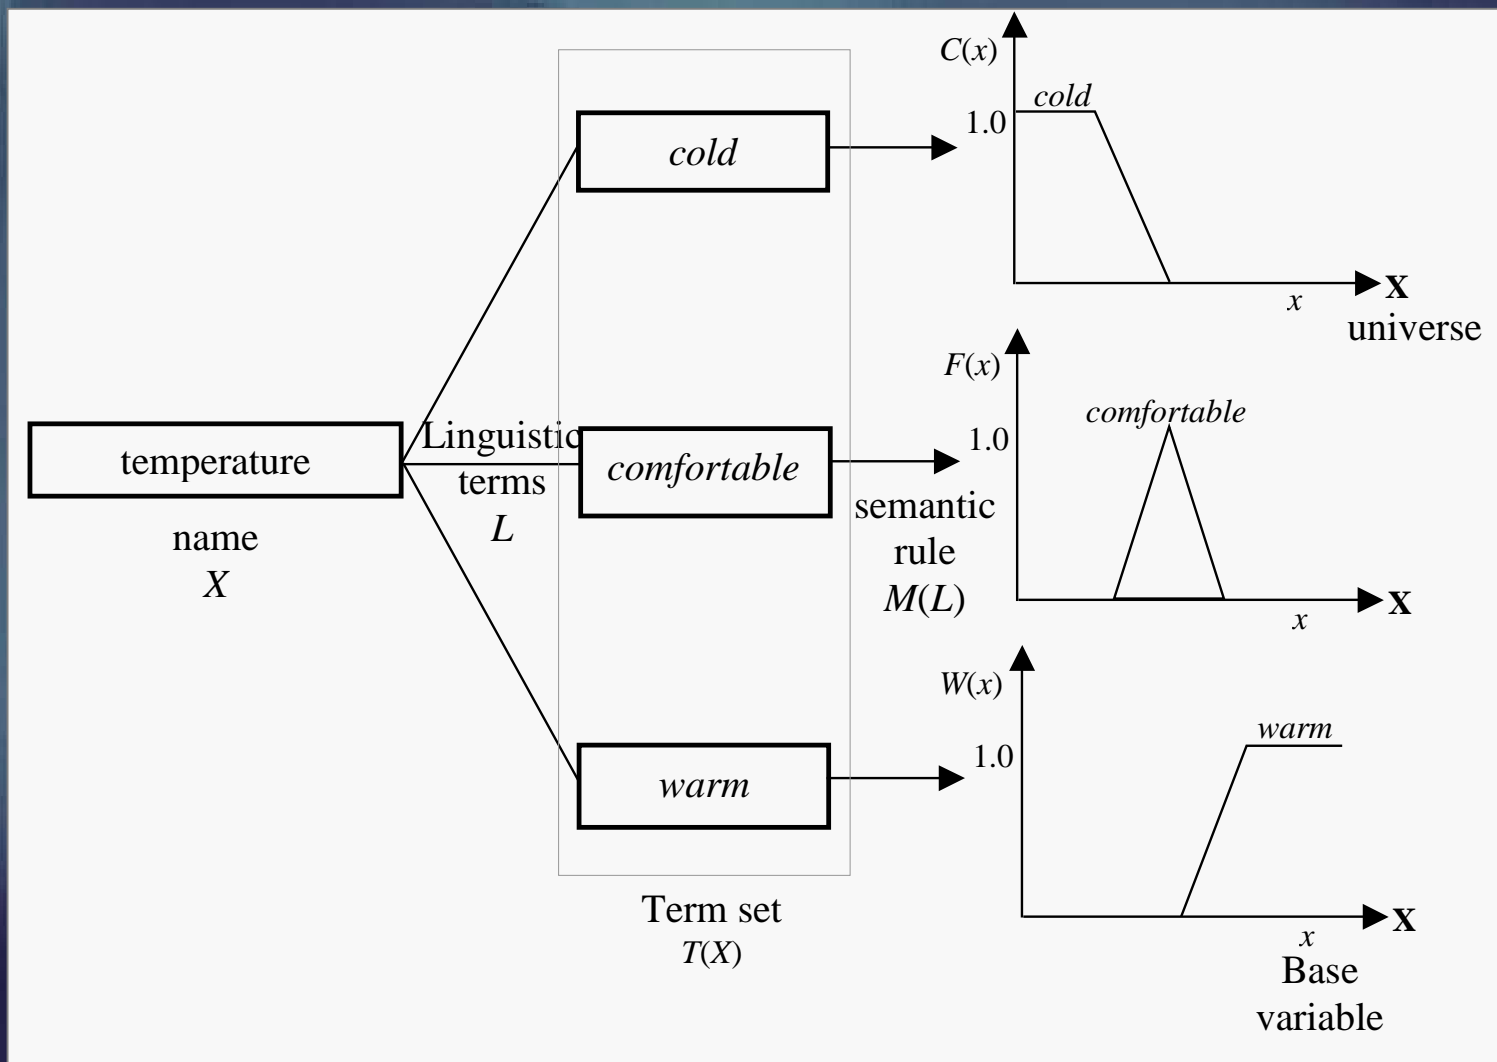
temperature

name
$X$

Linguistic terms
$L$

cold

comfortable

warm

Term set
$T(X)$

semantic rule
$M(L)$

$C(x)$

cold

1.0

x

X

universe

$F(x)$

comfortable

1.0

x

X

$W(x)$

warm

1.0

x

X

Base variable